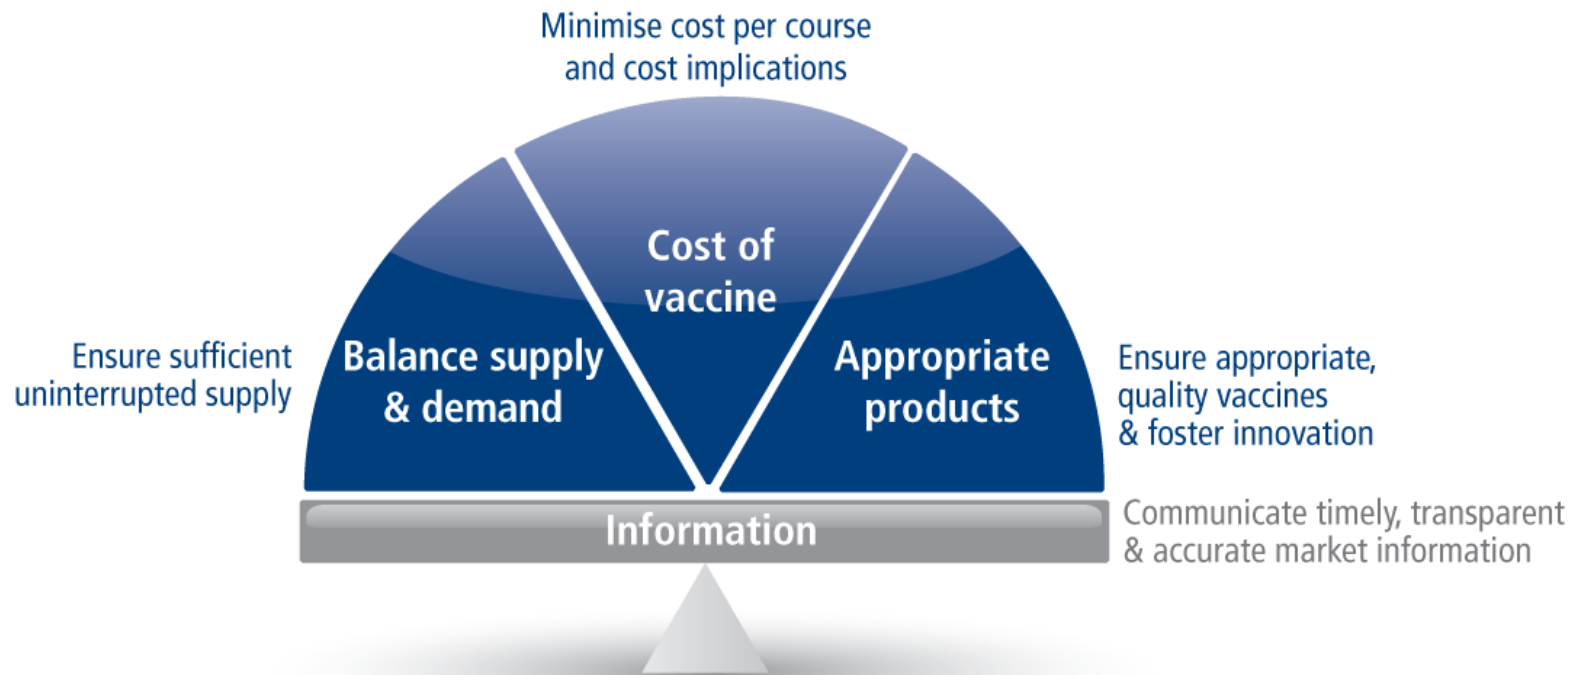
Minimise cost per course and cost implications

Cost of vaccine

Ensure sufficient uninterrupted supply

Balance supply & demand

Appropriate products

Ensure appropriate, quality vaccines & foster innovation

Information

Communicate timely, transparent & accurate market information